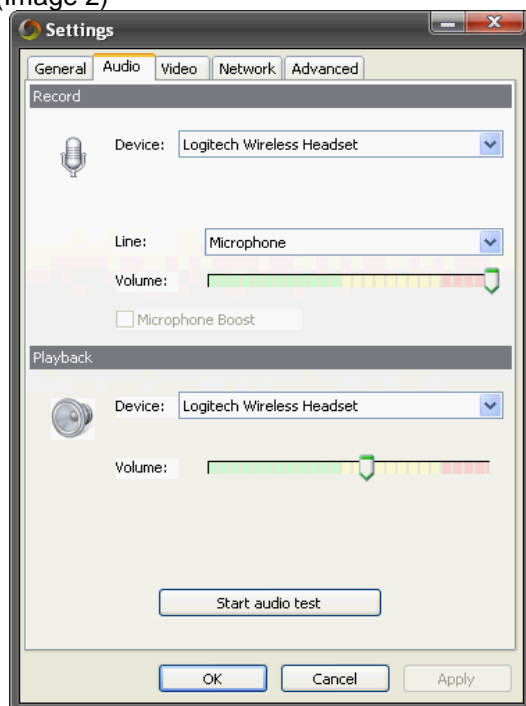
(image 2)

Settings

General Audio Video Network Advanced

Record

Device: Logitech Wireless Headset

Line: Microphone

Volume:

Microphone Boost

Playback

Device: Logitech Wireless Headset

Volume:

Start audio test

OK Cancel Apply